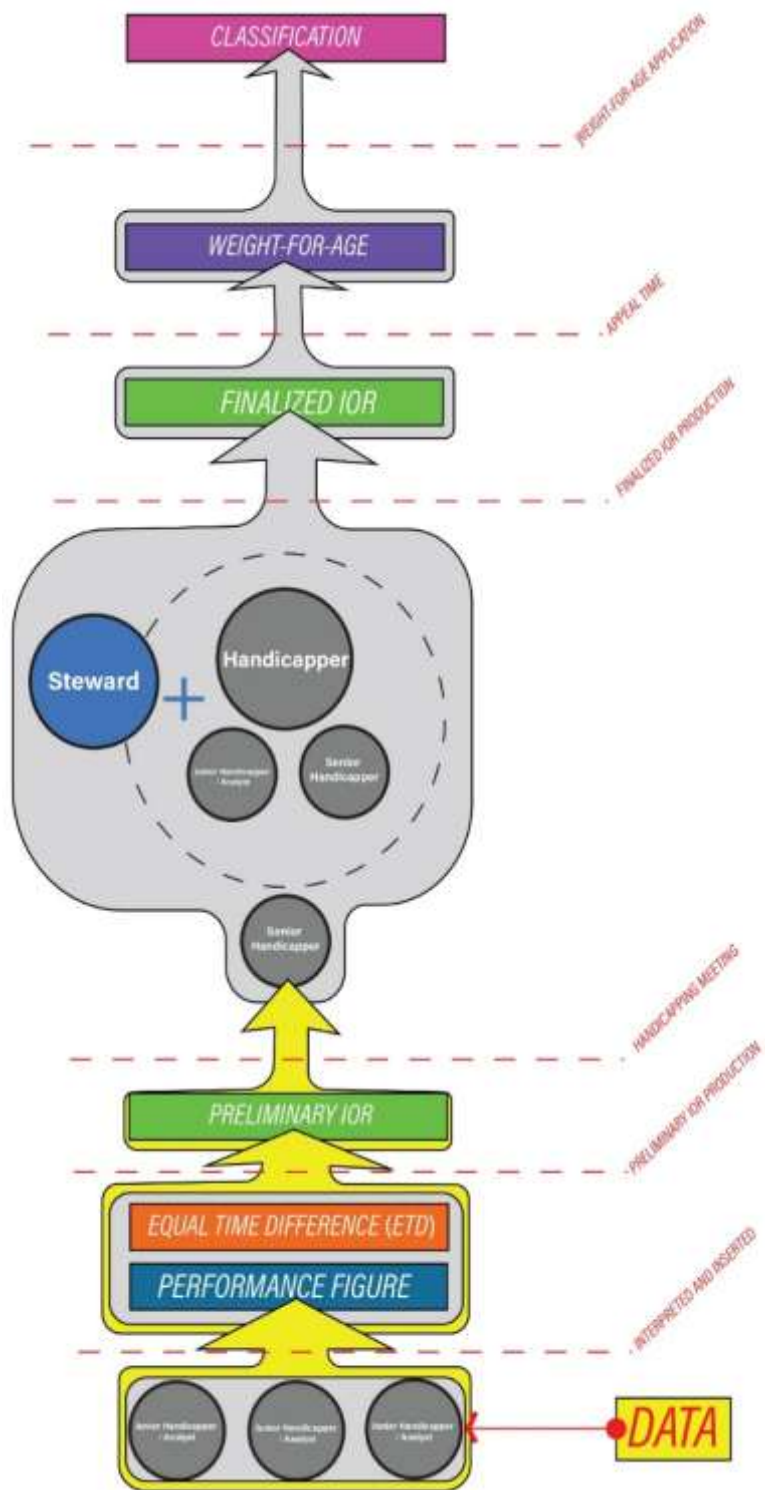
CLASSIFICATION

WEIGHT-FOR-AGE APPLICATION

WEIGHT-FOR-AGE

APPEAL TIME

FINALIZED IOR

FINALIZED IOR PRODUCTION

Steward

+

Handicapper

Junior Handicapper - Analyst

Senior Handicapper

Senior Handicapper

HANDICAPPING MEETING

PRELIMINARY IOR

PRELIMINARY IOR PRODUCTION

EQUAL TIME DIFFERENCE (ETD)

PERFORMANCE FIGURE

INTERPRETED AND INSERTED

Junior Handicapper - Analyst

Junior Handicapper - Analyst

Junior Handicapper - Analyst

DATA